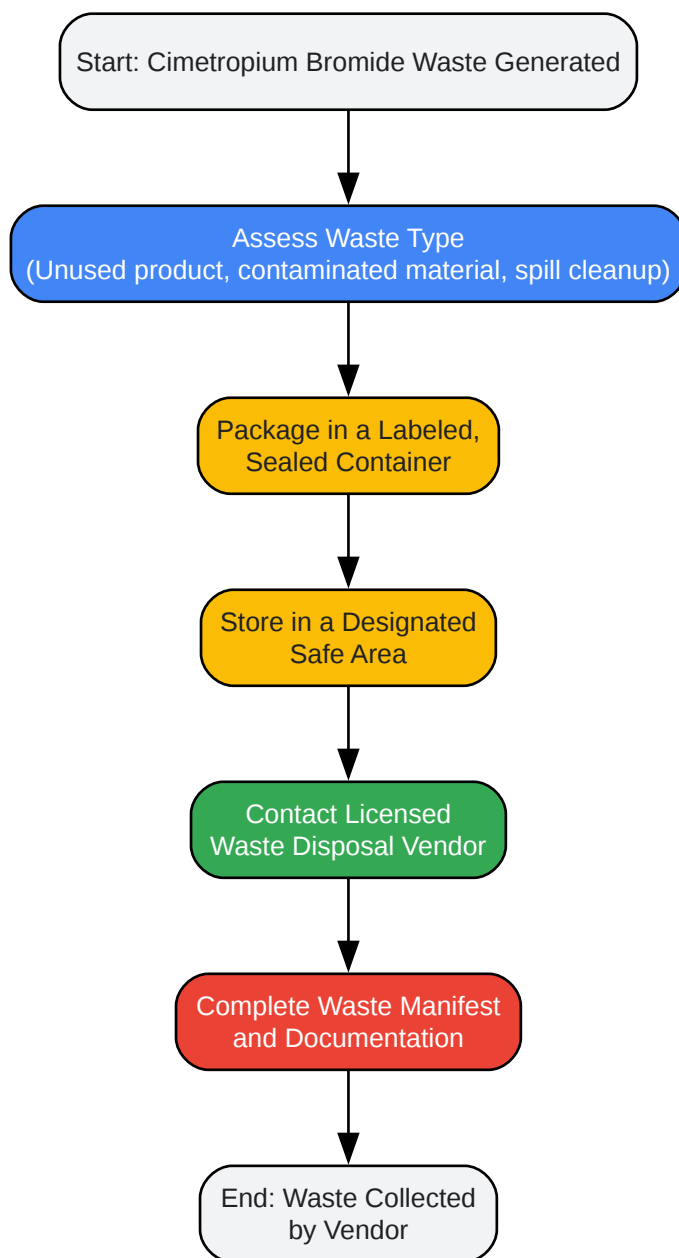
Start: Cimetropium Bromide Waste Generated

Assess Waste Type
(Unused product, contaminated material, spill cleanup)

Package in a Labeled, Sealed Container

Store in a Designated Safe Area

Contact Licensed Waste Disposal Vendor

Complete Waste Manifest and Documentation

End: Waste Collected by Vendor